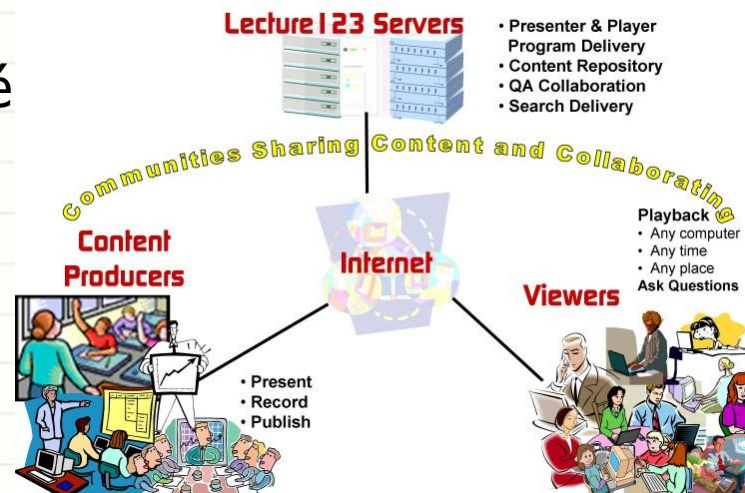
é

Lecture123 Servers

• Presenter & Player Program Delivery
• Content Repository
• QA Collaboration
• Search Delivery

Communities Sharing Content and Collaborating

Content Producers

Internet

Playback
• Any computer
• Any time
• Any place
Ask Questions

Viewers

• Present
• Record
• Publish